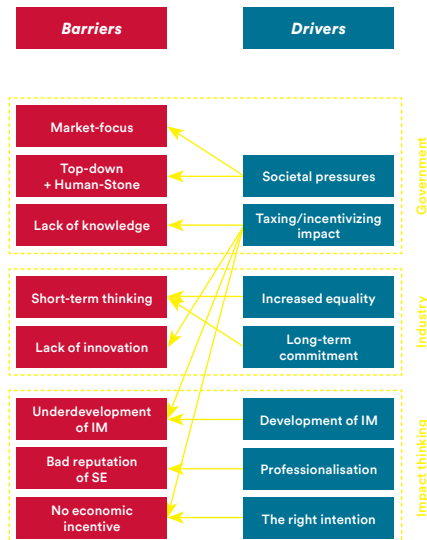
Barriers

Drivers

Market-focus

Top-down + Human-Stone

Lack of knowledge

Societal pressures

Taxing/incentivizing impact

Government

Short-term thinking

Lack of innovation

Increased equality

Long-term commitment

Industry

Underdevelopment of IM

Bad reputation of SE

No economic incentive

Development of IM

Professionalisation

The right intention

Impact thinking